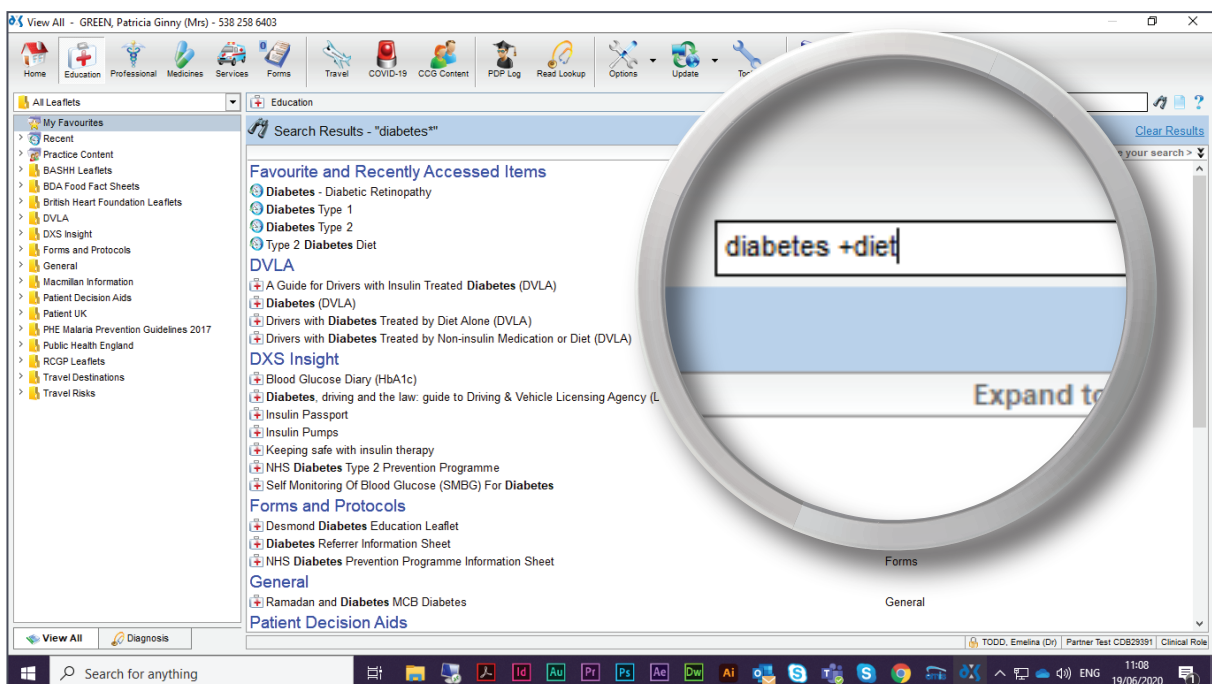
View All - GREEN, Patricia Ginny (Mrs) - 538 258 6403

Home Education Professional Medicines Services Forms Travel COVID-19 CCG Content PDP Log Read Lookup Options Update To

All Leaflets

Education

My Favourites
Recent
Practice Content
BASHH Leaflets
BDA Food Fact Sheets
British Heart Foundation Leaflets
DVLA
DXS Insight
Forms and Protocols
General
Macmillan Information
Patient Decision Aids
Patient UK
PHE Malaria Prevention Guidelines 2017
Public Health England
RCGP Leaflets
Travel Destinations
Travel Risks

Search Results - "diabetes*"

Clear Results

e your search >

Favourite and Recently Accessed Items
Diabetes - Diabetic Retinopathy
Diabetes Type 1
Diabetes Type 2
Type 2 Diabetes Diet
DVLA
A Guide for Drivers with Insulin Treated Diabetes (DVLA)
Diabetes (DVLA)
Drivers with Diabetes Treated by Diet Alone (DVLA)
Drivers with Diabetes Treated by Non-insulin Medication or Diet (DVLA)
DXS Insight
Blood Glucose Diary (HbA1c)
Diabetes, driving and the law: guide to Driving & Vehicle Licensing Agency (L
Insulin Passport
Insulin Pumps
Keeping safe with insulin therapy
NHS Diabetes Type 2 Prevention Programme
Self Monitoring Of Blood Glucose (SMBG) For Diabetes
Forms and Protocols
Desmond Diabetes Education Leaflet
Diabetes Referrer Information Sheet
NHS Diabetes Prevention Programme Information Sheet Forms
General
Ramadan and Diabetes MCB Diabetes General
Patient Decision Aids

diabetes +diet

Expand to

View All Diagnosis

TODD, Emelina (Dr) | Partner Test CDB29391 | Clinical Role

Search for anything

ENG 11:08 19/06/2020